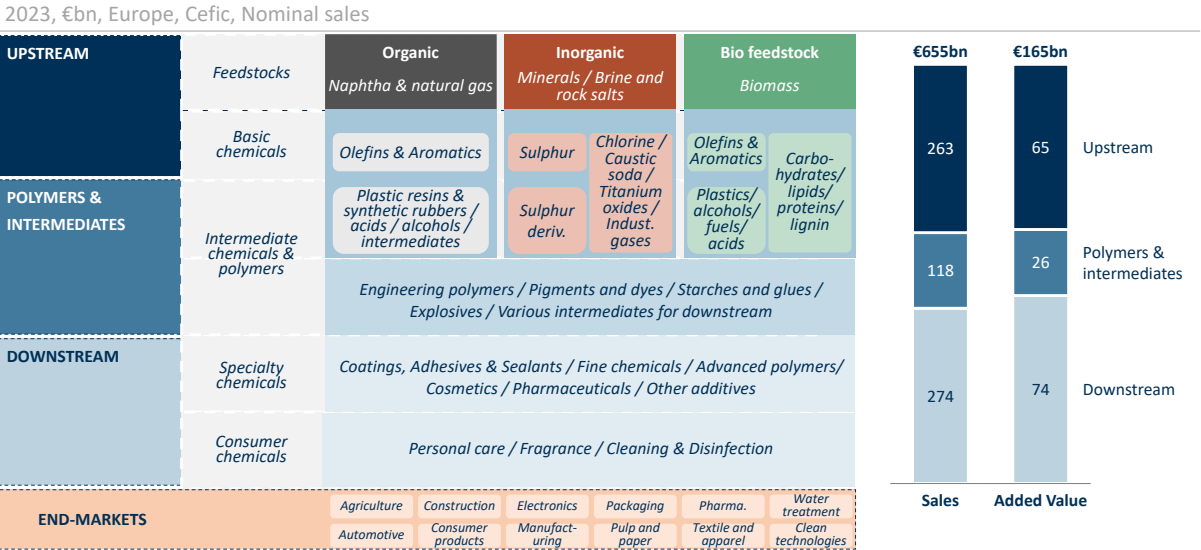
2023, €bn, Europe, Cefic, Nominal sales

UPSTREAM

POLYMERS & INTERMEDIATES

DOWNSTREAM

Feedstocks

Basic chemicals

Intermediate chemicals & polymers

Specialty chemicals

Consumer chemicals

Organic
Naphtha & natural gas

Inorganic
Minerals / Brine and rock salts

Bio feedstock
Biomass

Olefins & Aromatics

Sulphur

Chlorine / Caustic soda / Titanium oxides / Indust. gases

Olefins & Aromatics

Carbohydrates/ lipids/ proteins/ lignin

Plastic resins & synthetic rubbers / acids / alcohols / intermediates

Sulphur deriv.

Plastics/ alcohols/ fuels/ acids

Engineering polymers / Pigments and dyes / Starches and glues / Explosives / Various intermediates for downstream

Coatings, Adhesives & Sealants / Fine chemicals / Advanced polymers/ Cosmetics / Pharmaceuticals / Other additives

Personal care / Fragrance / Cleaning & Disinfection

END-MARKETS

| Agriculture | Construction | Electronics | Packaging | Pharma. | Water treatment |
|---|---|---|---|---|---|
| Automotive | Consumer products | Manufacturing | Pulp and paper | Textile and apparel | Clean technologies |

| | €655bn | €165bn |
|---|---|---|
| Upstream | 263 | 65 |
| Polymers & intermediates | 118 | 26 |
| Downstream | 274 | 74 |
| | Sales | Added Value |